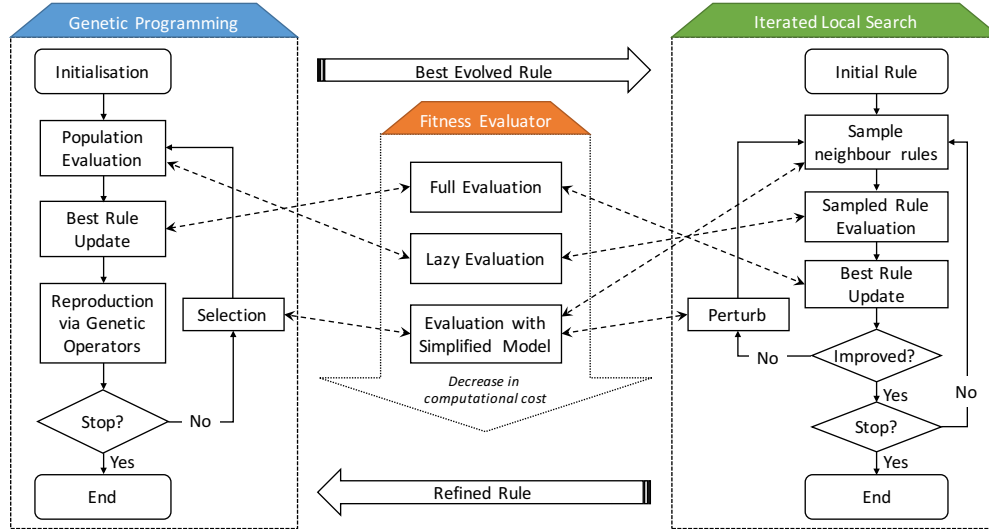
Genetic Programming

Initialisation

Population Evaluation

Best Rule Update

Reproduction via Genetic Operators

Selection

Stop?

No

Yes

End

Best Evolved Rule

Fitness Evaluator

Full Evaluation

Lazy Evaluation

Evaluation with Simplified Model

Decrease in computational cost

Refined Rule

Iterated Local Search

Initial Rule

Sample neighbour rules

Sampled Rule Evaluation

Best Rule Update

Perturb

No

Improved?

Yes

No

Stop?

Yes

End